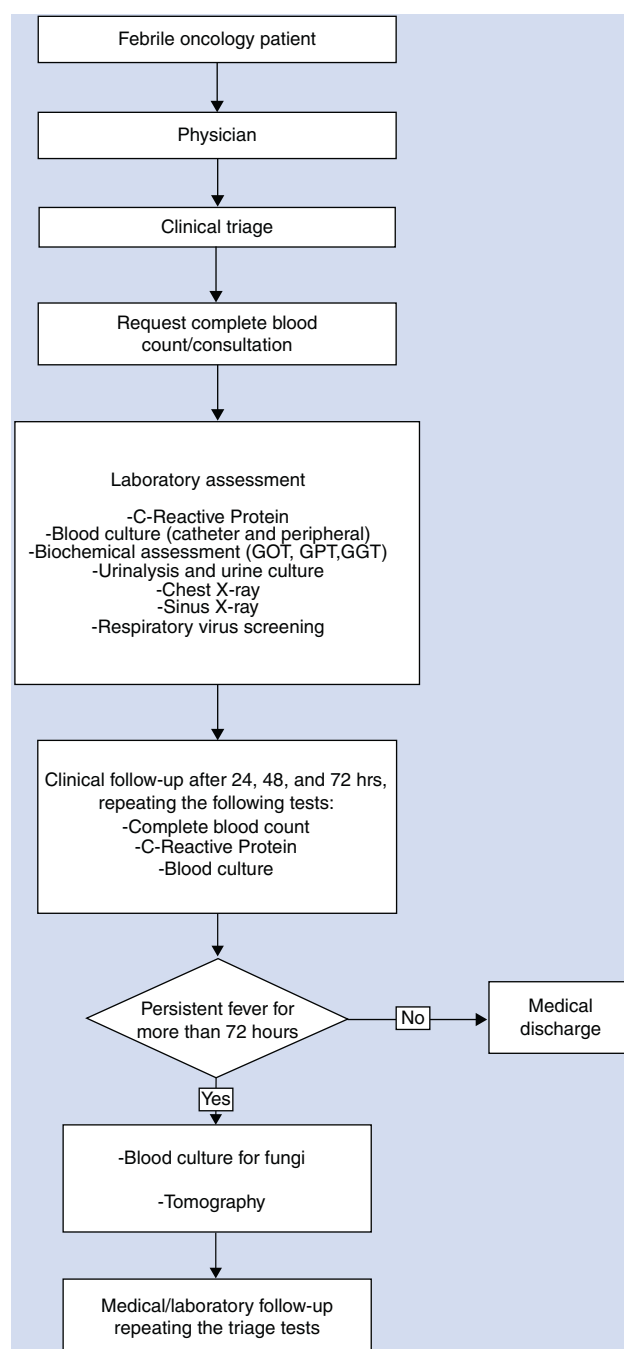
Febrile oncology patient

Physician

Clinical triage

Request complete blood count/consultation

Laboratory assessment

-C-Reactive Protein
-Blood culture (catheter and peripheral)
-Biochemical assessment (GOT, GPT,GGT)
-Urinalysis and urine culture
-Chest X-ray
-Sinus X-ray
-Respiratory virus screening

Clinical follow-up after 24, 48, and 72 hrs, repeating the following tests:
-Complete blood count
-C-Reactive Protein
-Blood culture

Persistent fever for more than 72 hours

No

Medical discharge

Yes

-Blood culture for fungi

-Tomography

Medical/laboratory follow-up repeating the triage tests